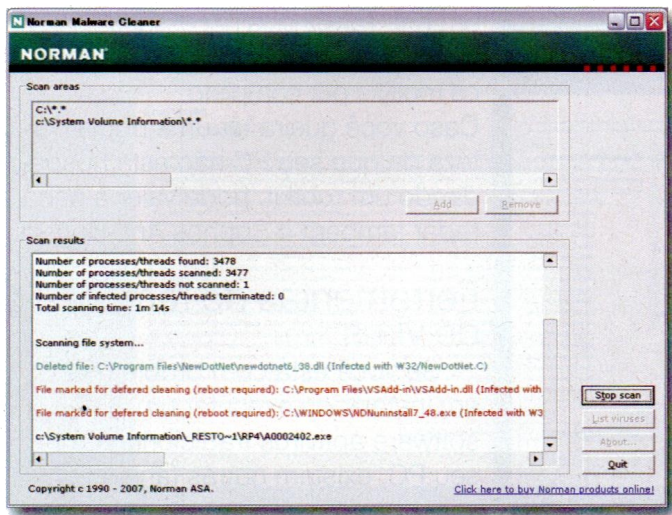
Norman Malware Cleaner

NORMAN

Scan areas

C:\*.*
c:\System Volume Information\*.*

Add Remove

Scan results

Number of processes/threads found: 3478
Number of processes/threads scanned: 3477
Number of processes/threads not scanned: 1
Number of infected processes/threads terminated: 0
Total scanning time: 1m 14s

Scanning file system...

Deleted file: C:\Program Files\NewDotNet\newdotnet6_38.dll (Infected with W32/NewDotNet.C)

File marked for defered cleaning (reboot required): C:\Program Files\VSAdd-in\VSAdd-in.dll (Infected with

File marked for defered cleaning (reboot required): C:\WINDOWS\NDNuninstall7_48.exe (Infected with W3

c:\System Volume Information\_RESTO~1\RP4\A0002402.exe

Stop scan
List viruses
About...
Quit

Copyright c 1990 - 2007, Norman ASA.

Click here to buy Norman products online!